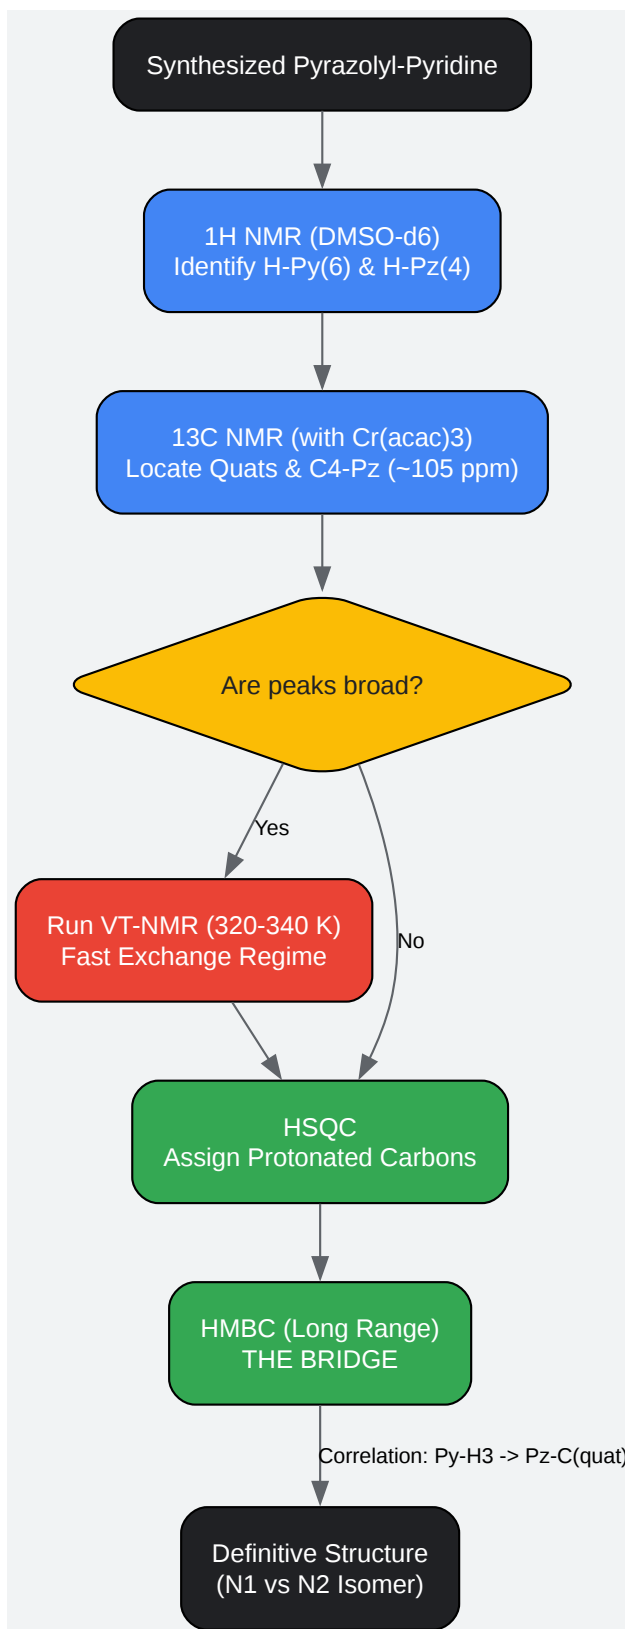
Synthesized Pyrazolyl-Pyridine

1H NMR (DMSO-d6)
Identify H-Py(6) & H-Pz(4)

13C NMR (with Cr(acac)3)
Locate Quats & C4-Pz (~105 ppm)

Are peaks broad?

Yes

No

Run VT-NMR (320-340 K)
Fast Exchange Regime

HSQC
Assign Protonated Carbons

HMBC (Long Range)
THE BRIDGE

Correlation: Py-H3 -> Pz-C(quat)

Definitive Structure
(N1 vs N2 Isomer)